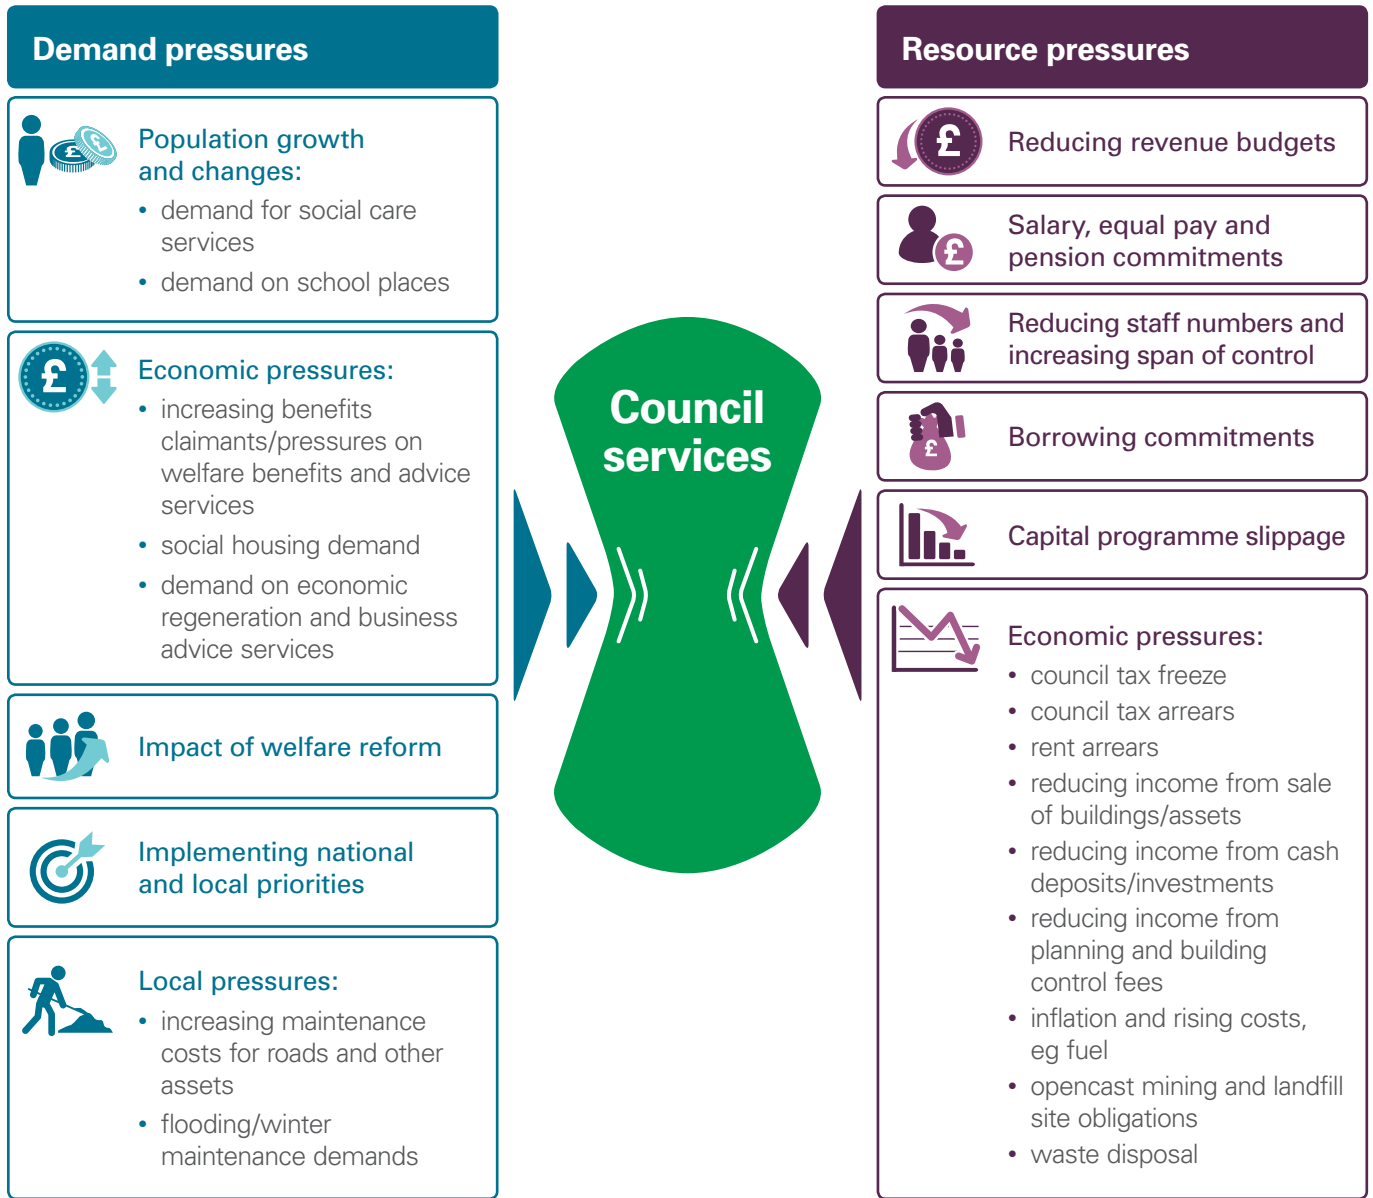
Demand pressures

Population growth and changes:
• demand for social care services
• demand on school places

Economic pressures:
• increasing benefits claimants/pressures on welfare benefits and advice services
• social housing demand
• demand on economic regeneration and business advice services

Impact of welfare reform

Implementing national and local priorities

Local pressures:
• increasing maintenance costs for roads and other assets
• flooding/winter maintenance demands

Council services

Resource pressures

Reducing revenue budgets

Salary, equal pay and pension commitments

Reducing staff numbers and increasing span of control

Borrowing commitments

Capital programme slippage

Economic pressures:
• council tax freeze
• council tax arrears
• rent arrears
• reducing income from sale of buildings/assets
• reducing income from cash deposits/investments
• reducing income from planning and building control fees
• inflation and rising costs, eg fuel
• opencast mining and landfill site obligations
• waste disposal